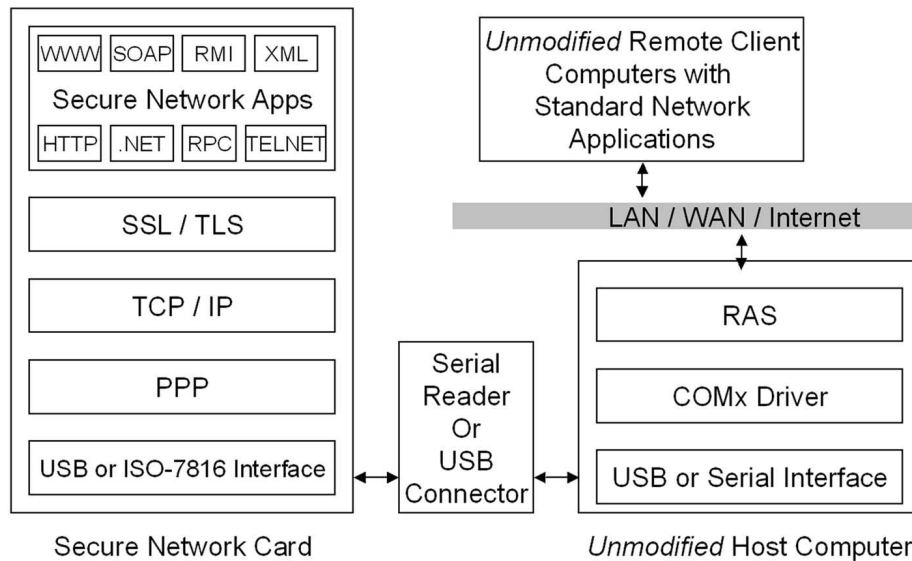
WWW SOAP RMI XML

Secure Network Apps

HTTP .NET RPC TELNET

SSL / TLS

TCP / IP

PPP

USB or ISO-7816 Interface

Secure Network Card

Serial Reader Or USB Connector

*Unmodified* Remote Client Computers with Standard Network Applications

LAN / WAN / Internet

RAS

COMx Driver

USB or Serial Interface

*Unmodified* Host Computer